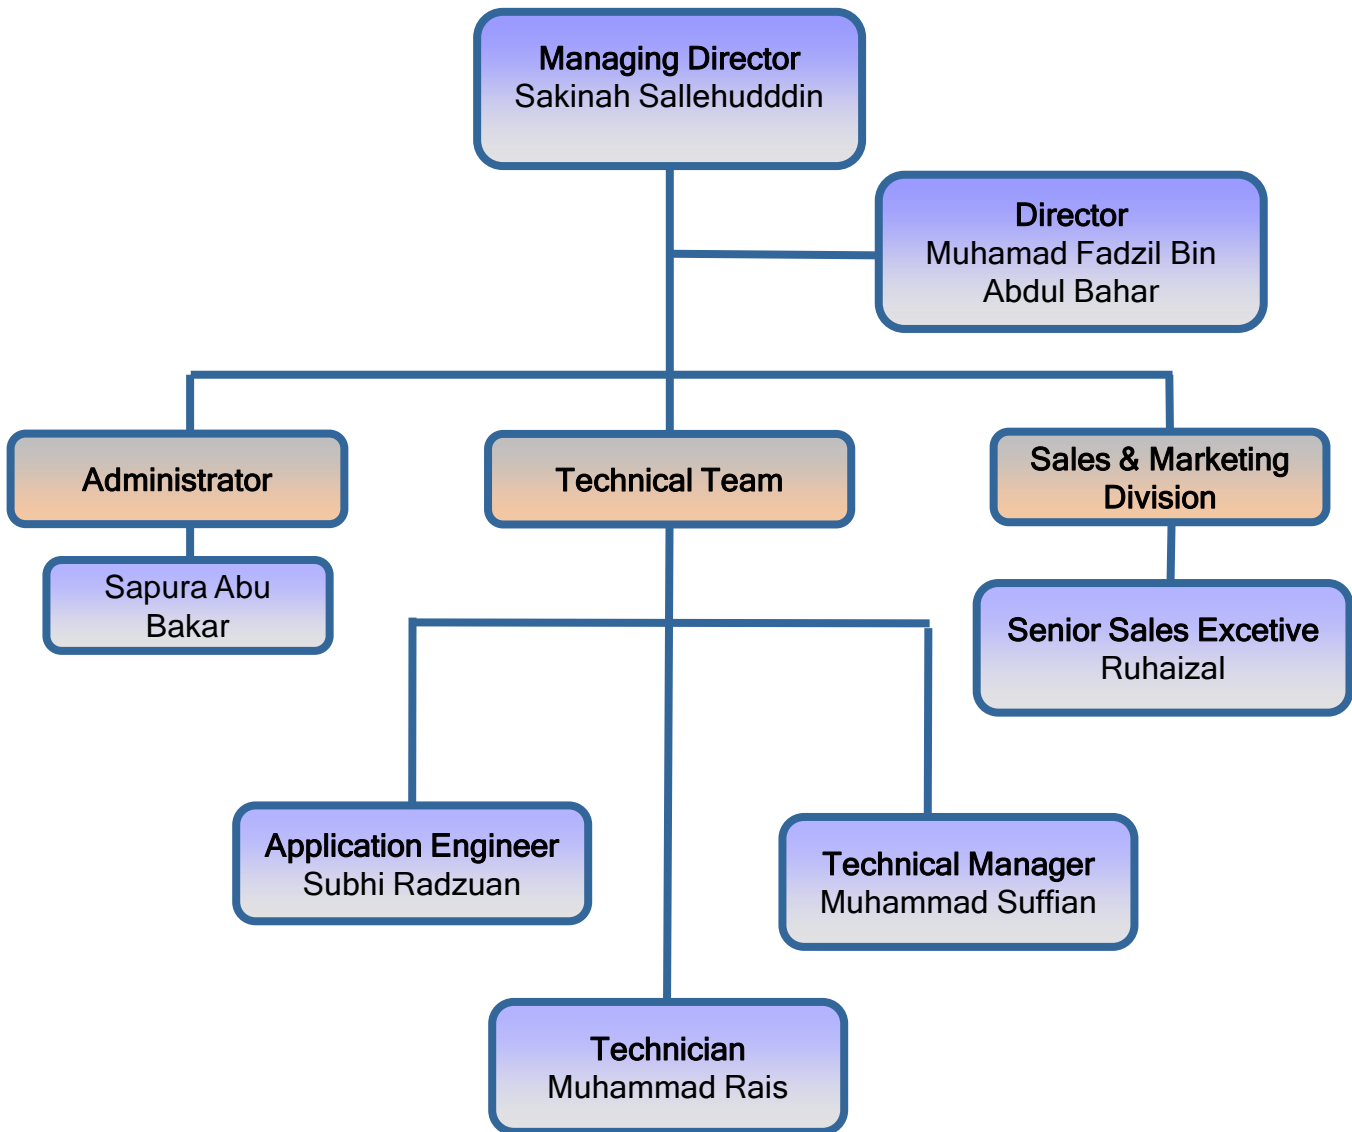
Managing Director
Sakinah Sallehudddin

Director
Muhamad Fadzil Bin Abdul Bahar

Administrator

Sapura Abu Bakar

Technical Team

Sales & Marketing Division

Senior Sales Excetive
Ruhaizal

Application Engineer
Subhi Radzuan

Technical Manager
Muhammad Suffian

Technician
Muhammad Rais